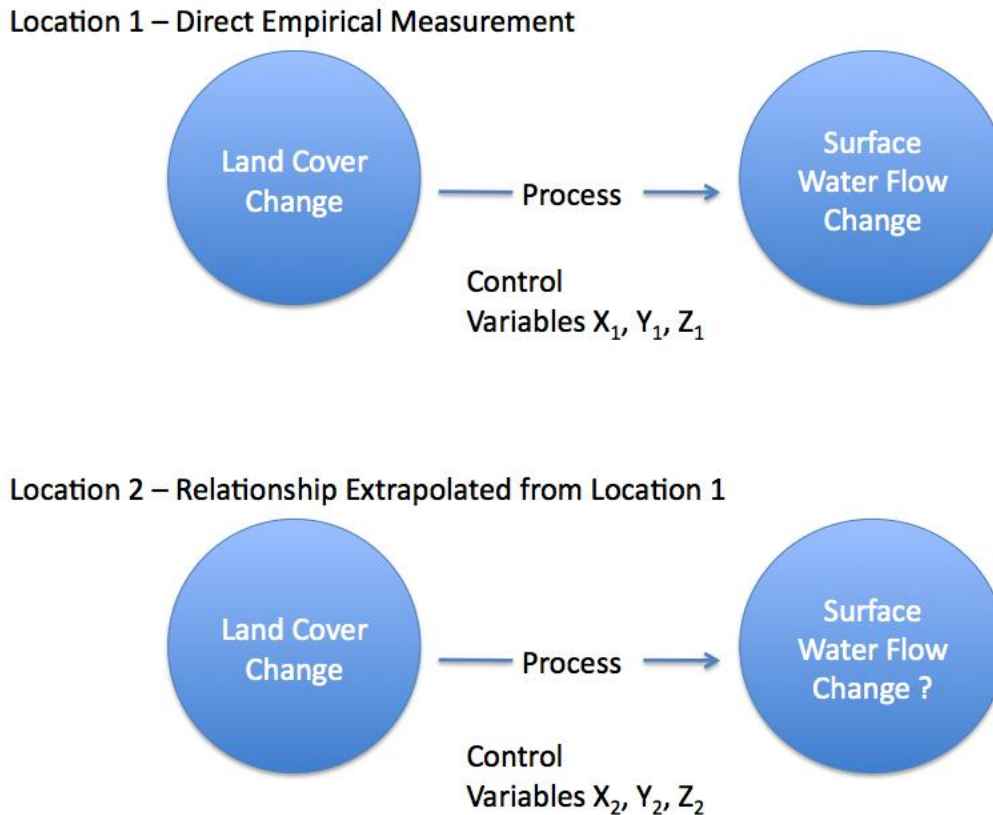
Location 1 – Direct Empirical Measurement

Land Cover Change

Process

Surface Water Flow Change

Control Variables $X_1$, $Y_1$, $Z_1$

Location 2 – Relationship Extrapolated from Location 1

Land Cover Change

Process

Surface Water Flow Change ?

Control Variables $X_2$, $Y_2$, $Z_2$